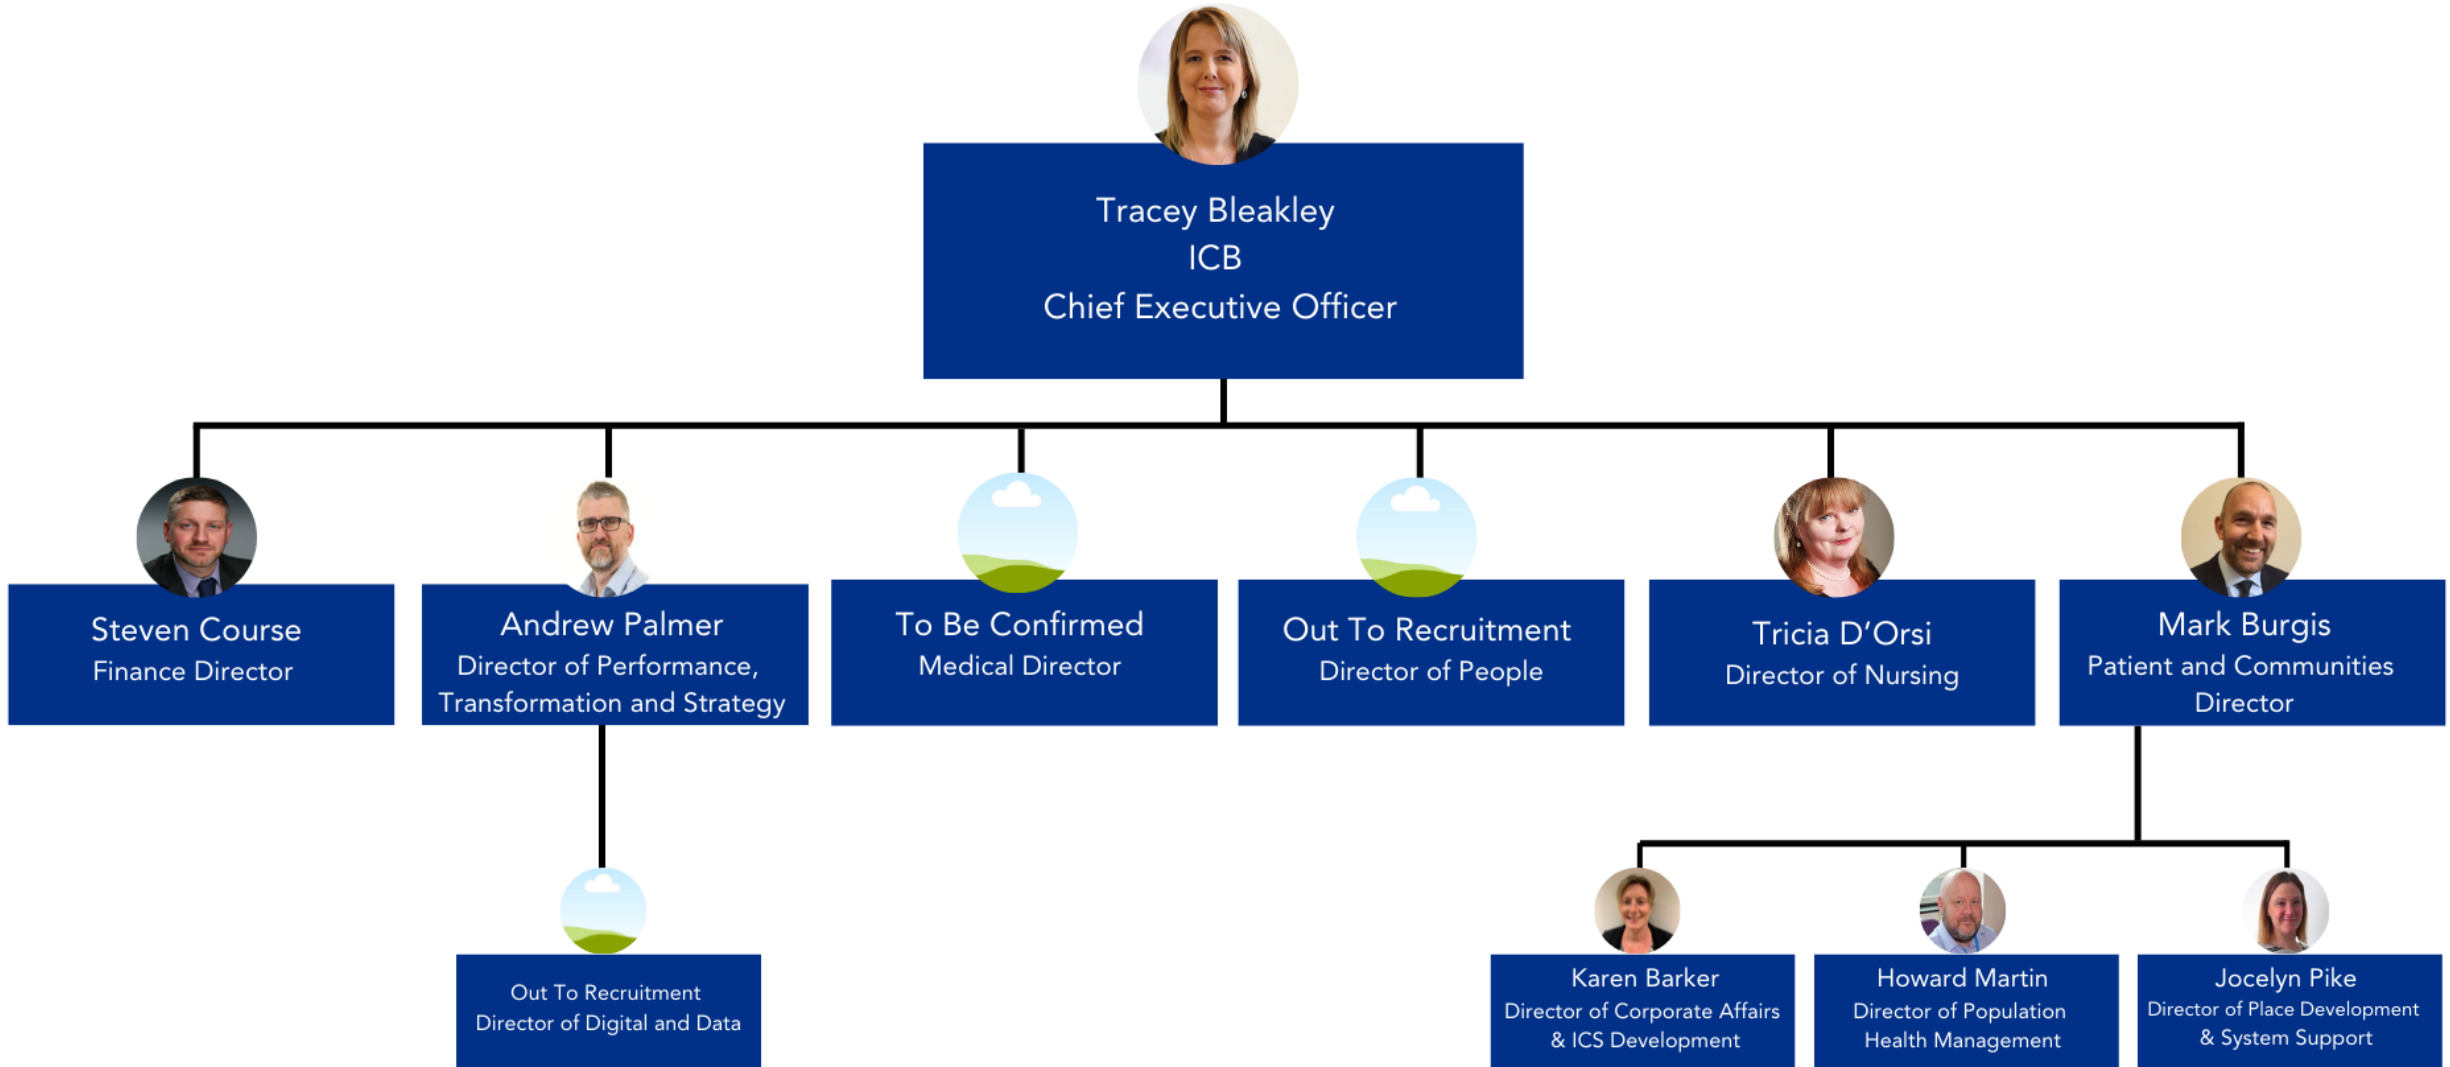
Tracey Bleakley
ICB
Chief Executive Officer

Steven Course
Finance Director

Andrew Palmer
Director of Performance, Transformation and Strategy

To Be Confirmed
Medical Director

Out To Recruitment
Director of People

Tricia D'Orsi
Director of Nursing

Mark Burgis
Patient and Communities Director

Out To Recruitment
Director of Digital and Data

Karen Barker
Director of Corporate Affairs & ICS Development

Howard Martin
Director of Population Health Management

Jocelyn Pike
Director of Place Development & System Support